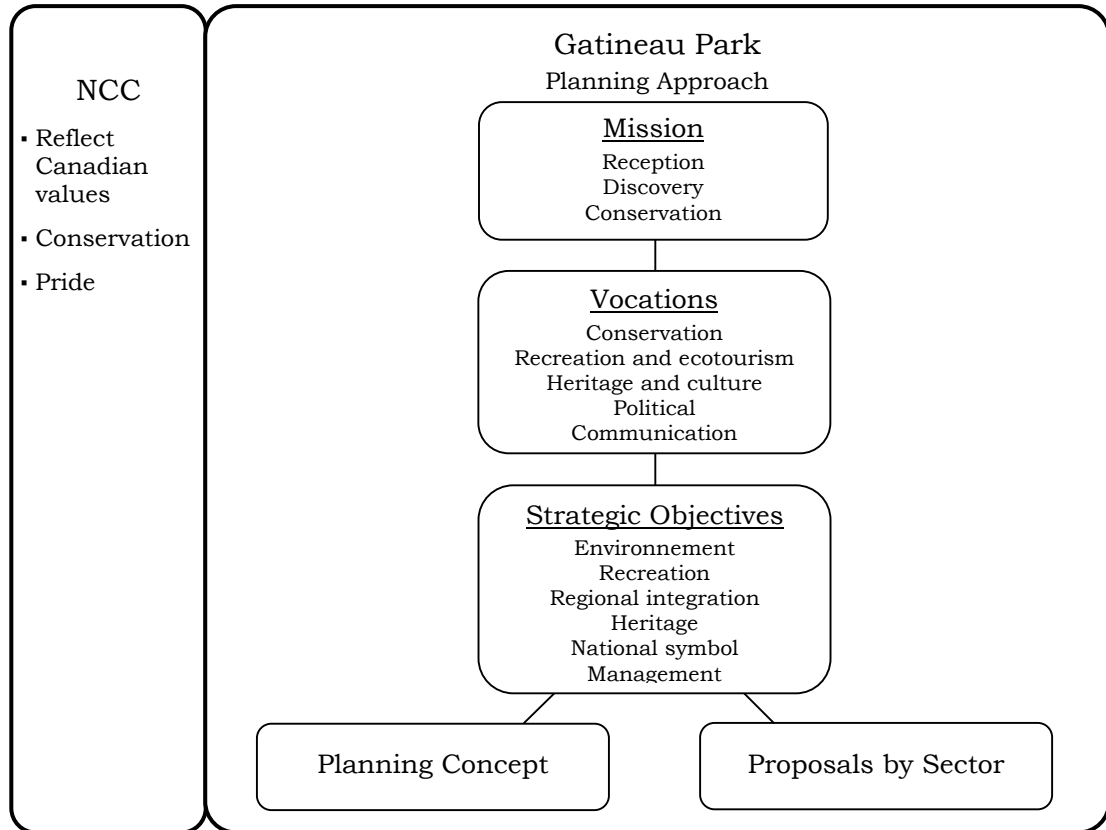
NCC

▪ Reflect Canadian values
▪ Conservation
▪ Pride

Gatineau Park
Planning Approach

Mission
Reception
Discovery
Conservation

Vocations
Conservation
Recreation and ecotourism
Heritage and culture
Political
Communication

Strategic Objectives
Environnement
Recreation
Regional integration
Heritage
National symbol
Management

Planning Concept

Proposals by Sector